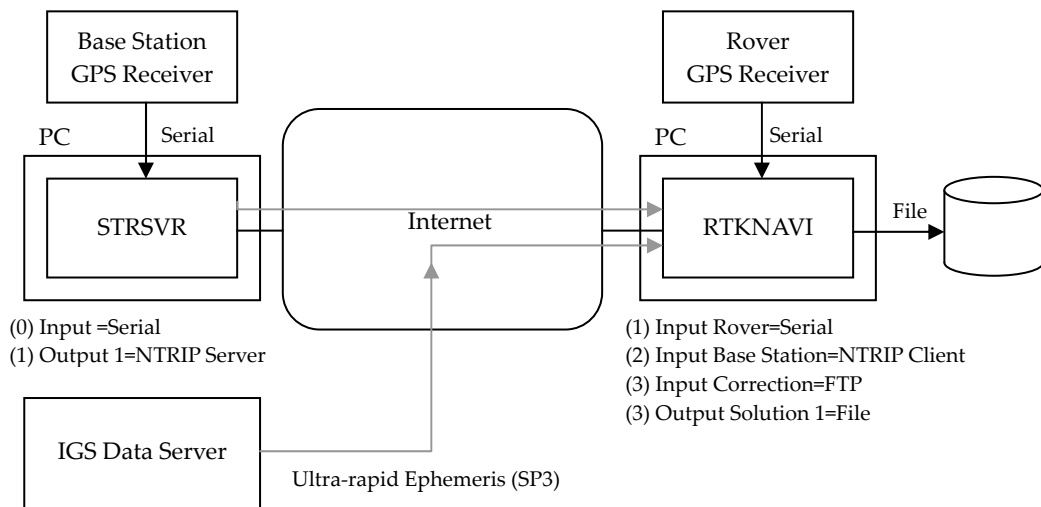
Base Station GPS Receiver

Serial

PC

STRSVR

(0) Input =Serial
(1) Output 1=NTRIP Server

Internet

Rover GPS Receiver

Serial

PC

RTKNAVI

File

(1) Input Rover=Serial
(2) Input Base Station=NTRIP Client
(3) Input Correction=FTP
(3) Output Solution 1=File

IGS Data Server

Ultra-rapid Ephemeris (SP3)